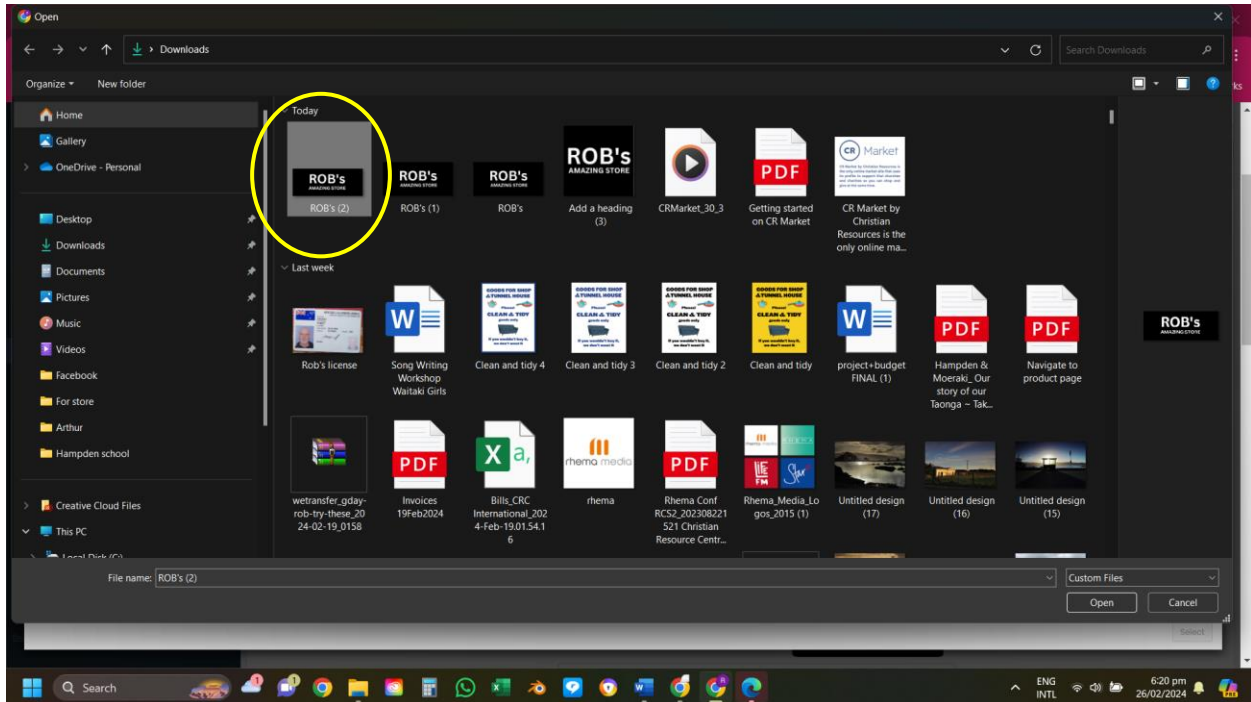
Open

Downloads

Search Downloads

Organize ▾ New folder

Home
Gallery
OneDrive - Personal
Desktop
Downloads
Documents
Pictures
Music
Videos
Facebook
For store
Arthur
Hampden school
Creative Cloud Files
This PC
Local Disk (C:)

Today

ROB's
AMAZING STORE
ROB's (2)

ROB's
AMAZING STORE
ROB's (1)

ROB's
AMAZING STORE
ROB's

ROB's
AMAZING STORE
Add a heading (3)

CRMarket_30_3

PDF
Getting started on CR Market

CR Market
CR Market by Christian Resources is the only online ma...

Last week

Rob's license

W
Song Writing Workshop Waitaki Girls

GOODS FOR SHOP & TUNNEL HOUSE
CLEAN & TIDY
Clean and tidy 4

GOODS FOR SHOP & TUNNEL HOUSE
CLEAN & TIDY
Clean and tidy 3

GOODS FOR SHOP & TUNNEL HOUSE
CLEAN & TIDY
Clean and tidy 2

GOODS FOR SHOP & TUNNEL HOUSE
CLEAN & TIDY
Clean and tidy

W
project+budget FINAL (1)

PDF
Hampden & Moeraki_ Our story of our Taonga ~ Tak...

PDF
Navigate to product page

wetransfer_gday-rob-try-these_2024-02-19_0158

PDF
Invoices 19Feb2024

Bills_CRC International_2024-Feb-19.01.54.16

rhema media
rhema

PDF
Rhema Conf RCS2_20230822 1521 Christian Resource Centr...

Rhema_Media_Logos_2015 (1)

Untitled design (17)

Untitled design (16)

Untitled design (15)

ROB's
AMAZING STORE

File name: ROB's (2)
Custom Files
Open
Cancel
Select

Search
ENG INTL
6:20 pm
26/02/2024